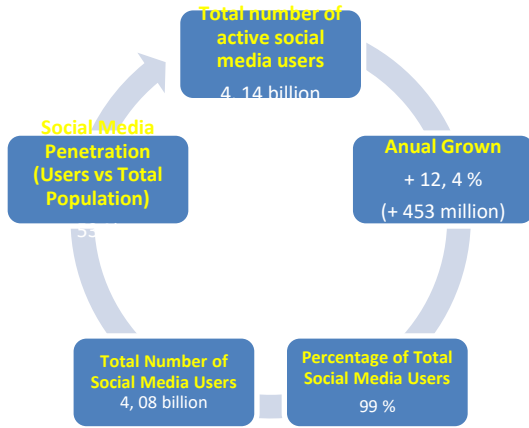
Total number of active social media users
4, 14 billion

Anual Grown
+ 12, 4 %
(+ 453 million)

Percentage of Total Social Media Users
99 %

Total Number of Social Media Users
4, 08 billion

Social Media Penetration (Users vs Total Population)
53 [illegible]